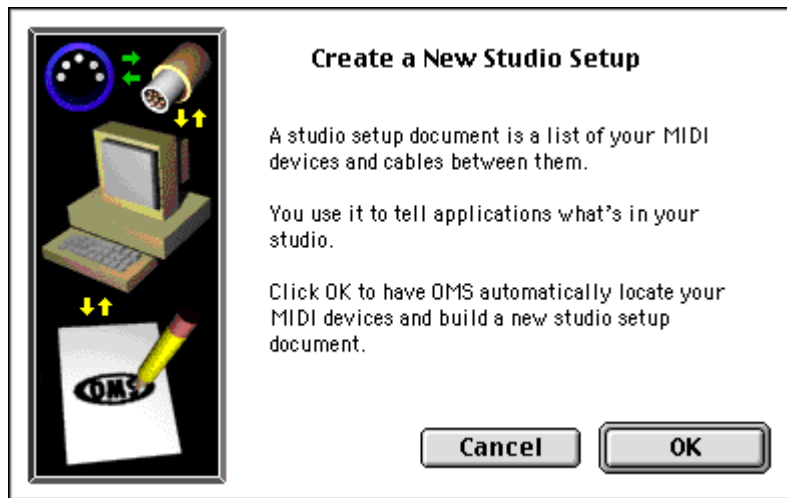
Create a New Studio Setup

A studio setup document is a list of your MIDI devices and cables between them.

You use it to tell applications what's in your studio.

Click OK to have OMS automatically locate your MIDI devices and build a new studio setup document.

OMS

Cancel

OK